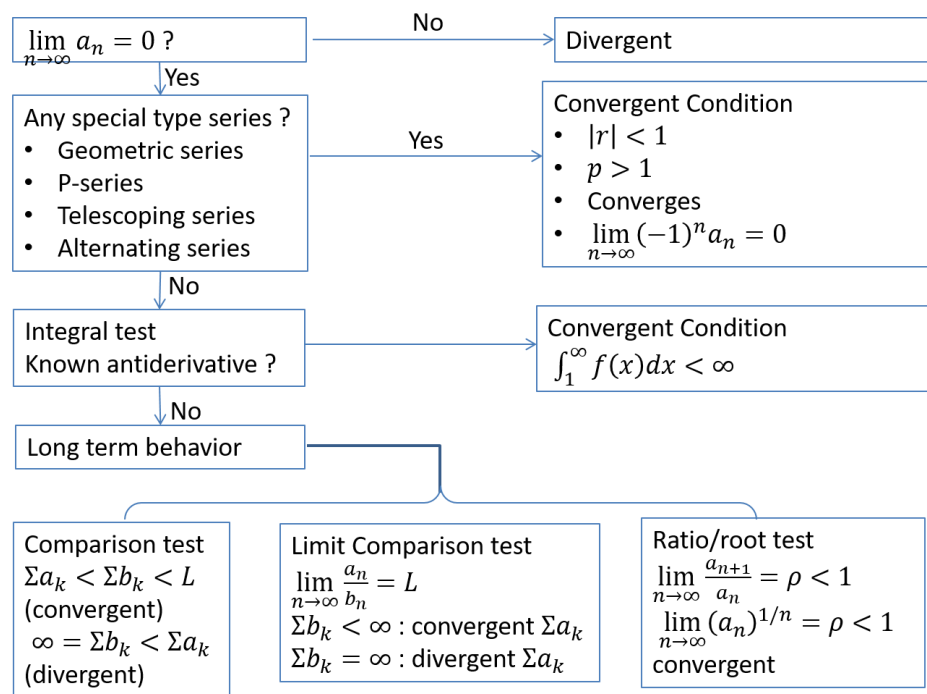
$\lim_{n\to\infty} a_n = 0$ ?

No

Divergent

Yes

Any special type series ?
• Geometric series
• P-series
• Telescoping series
• Alternating series

Yes

Convergent Condition
• $|r| < 1$
• $p > 1$
• Converges
• $\lim_{n\to\infty} (-1)^n a_n = 0$

No

Integral test
Known antiderivative ?

Convergent Condition
$\int_1^\infty f(x)dx < \infty$

No

Long term behavior

Comparison test
$\Sigma a_k < \Sigma b_k < L$
(convergent)
$\infty = \Sigma b_k < \Sigma a_k$
(divergent)

Limit Comparison test
$\lim_{n\to\infty} \frac{a_n}{b_n} = L$
$\Sigma b_k < \infty$ : convergent $\Sigma a_k$
$\Sigma b_k = \infty$ : divergent $\Sigma a_k$

Ratio/root test
$\lim_{n\to\infty} \frac{a_{n+1}}{a_n} = \rho < 1$
$\lim_{n\to\infty} (a_n)^{1/n} = \rho < 1$
convergent